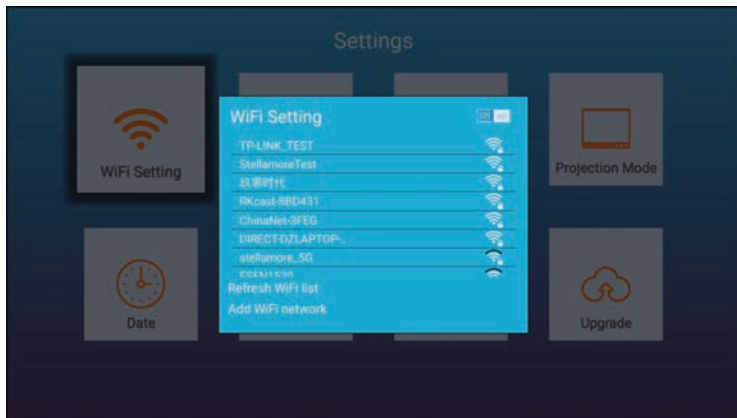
Settings

WiFi Setting

WiFi Setting

ON

TP-LINK_TEST

StellamoreTest

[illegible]

RKcast-8BD431

ChinaNet-3FEG

DIRECT-DZLAPTOP-

stellamore_5G

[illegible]

Refresh WiFi list

Add WiFi network

Projection Mode

Date

Upgrade